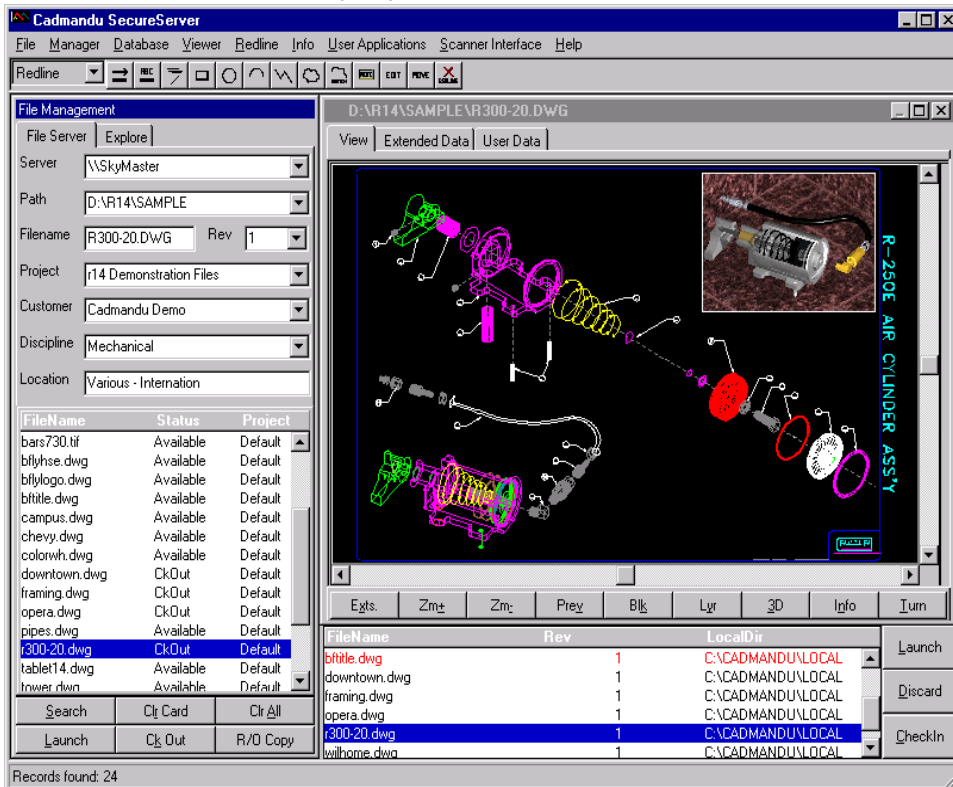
Cadmandu SecureServer

File Manager Database Viewer Redline Info User Applications Scanner Interface Help

Redline

EDIT MOVE

File Management

File Server Explore

Server \\SkyMaster

Path D:\R14\SAMPLE

Filename R300-20.DWG Rev 1

Project r14 Demonstration Files

Customer Cadmandu Demo

Discipline Mechanical

Location Various - Internation

| FileName | Status | Project |
|---|---|---|
| bars730.tif | Available | Default |
| bflyhse.dwg | Available | Default |
| bflylogo.dwg | Available | Default |
| bftitle.dwg | Available | Default |
| campus.dwg | Available | Default |
| chevy.dwg | Available | Default |
| colorwh.dwg | Available | Default |
| downtown.dwg | CkOut | Default |
| framing.dwg | CkOut | Default |
| opera.dwg | CkOut | Default |
| pipes.dwg | Available | Default |
| r300-20.dwg | CkOut | Default |
| tablet14.dwg | Available | Default |
| tower.dwg | Available | Default |

Search Clr Card Clr All

Launch Ck Out R/O Copy

Records found: 24

D:\R14\SAMPLE\R300-20.DWG

View Extended Data User Data

R-250E AIR CYLINDER ASS'Y

Exts. Zm+ Zm- Prev Blk Lyr 3D Info Turn

| FileName | Rev | LocalDir |
|---|---|---|
| bftitle.dwg | 1 | C:\CADMANDU\LOCAL |
| downtown.dwg | 1 | C:\CADMANDU\LOCAL |
| framing.dwg | 1 | C:\CADMANDU\LOCAL |
| opera.dwg | 1 | C:\CADMANDU\LOCAL |
| r300-20.dwg | 1 | C:\CADMANDU\LOCAL |
| wilhome.dwg | 1 | C:\CADMANDU\LOCAL |

Launch

Discard

CheckIn